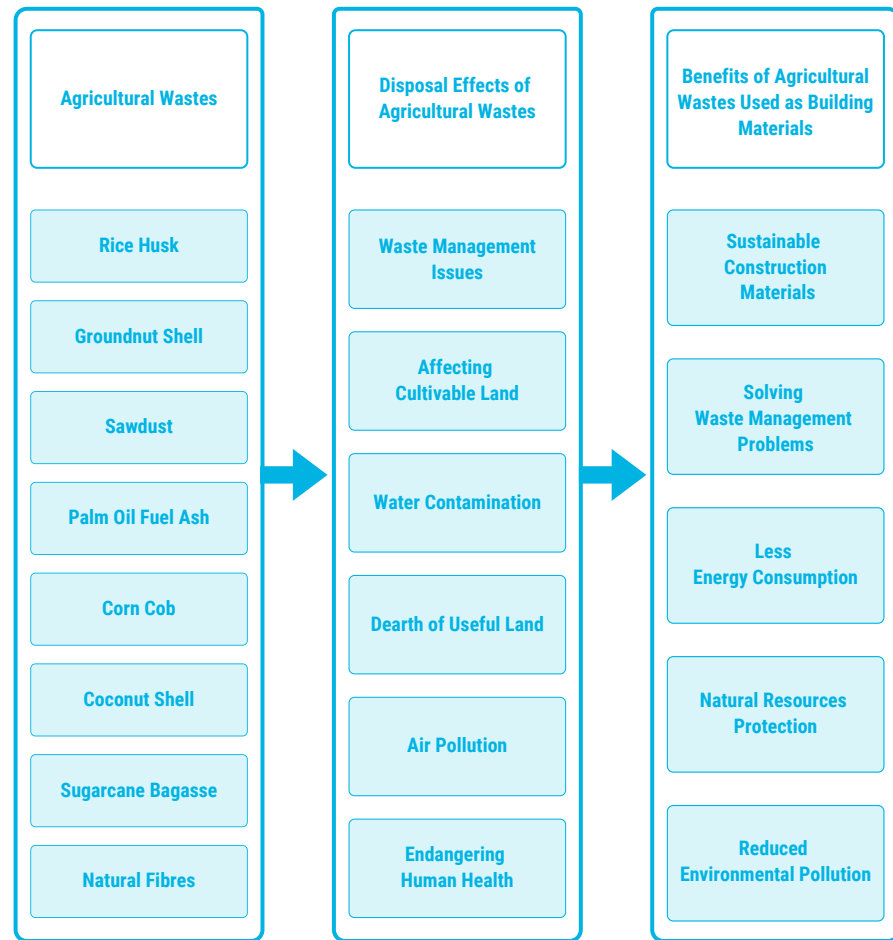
Agricultural Wastes

Rice Husk

Groundnut Shell

Sawdust

Palm Oil Fuel Ash

Corn Cob

Coconut Shell

Sugarcane Bagasse

Natural Fibres

Disposal Effects of Agricultural Wastes

Waste Management Issues

Affecting Cultivable Land

Water Contamination

Dearth of Useful Land

Air Pollution

Endangering Human Health

Benefits of Agricultural Wastes Used as Building Materials

Sustainable Construction Materials

Solving Waste Management Problems

Less Energy Consumption

Natural Resources Protection

Reduced Environmental Pollution